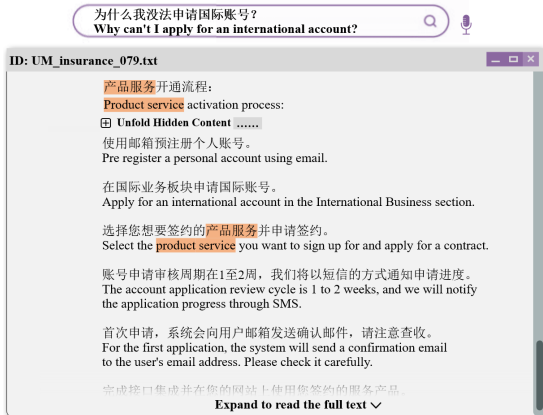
为什么我没法申请国际账号？
Why can't I apply for an international account?

ID: UM_insurance_079.txt

产品服务开通流程：
Product service activation process:

Unfold Hidden Content ......

使用邮箱预注册个人账号。
Pre register a personal account using email.

在国际业务板块申请国际账号。
Apply for an international account in the International Business section.

选择您想要签约的产品服务并申请签约。
Select the product service you want to sign up for and apply for a contract.

账号申请审核周期在1至2周，我们将以短信的方式通知申请进度。
The account application review cycle is 1 to 2 weeks, and we will notify the application progress through SMS.

首次申请，系统会向用户邮箱发送确认邮件，请注意查收。
For the first application, the system will send a confirmation email to the user's email address. Please check it carefully.

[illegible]

Expand to read the full text